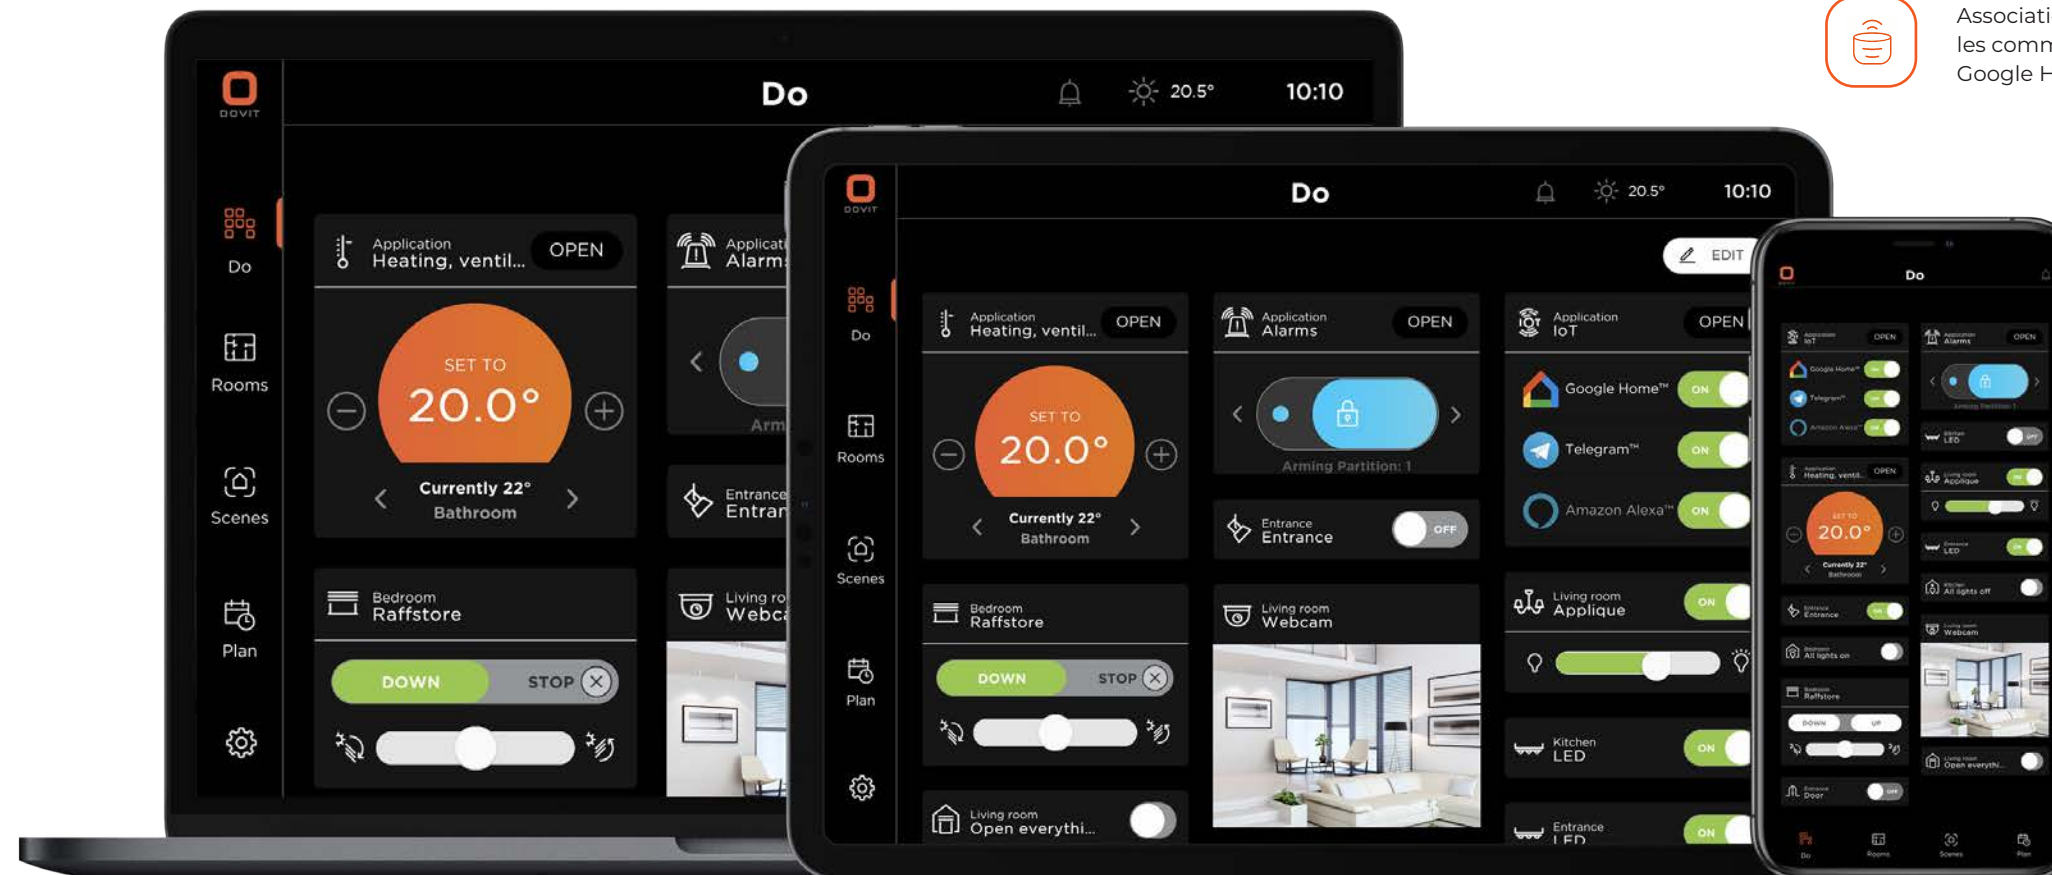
Associati
les comm
Google H

DOVIT
Do
20.5°
10:10
Do
Rooms
Scenes
Plan
Application
Heating, ventil...
OPEN
SET TO
20.0°
Currently 22°
Bathroom
Applicat
Alarm
Arm
Entrance
Entran
Bedroom
Raffstore
DOWN
STOP
Living ro
Webca

DOVIT
Do
20.5°
10:10
EDIT
Do
Rooms
Scenes
Plan
Application
Heating, ventil...
OPEN
SET TO
20.0°
Currently 22°
Bathroom
Application
Alarms
OPEN
Arming Partition: 1
Entrance
Entrance
OFF
Application
IoT
OPEN
Google Home™
ON
Telegram™
ON
Amazon Alexa™
ON
Bedroom
Raffstore
DOWN
STOP
Living room
Webcam
Living room
Applique
ON
Kitchen
LED
ON
Living room
Open everythi...
Entrance
LED
ON

Do
20.0°